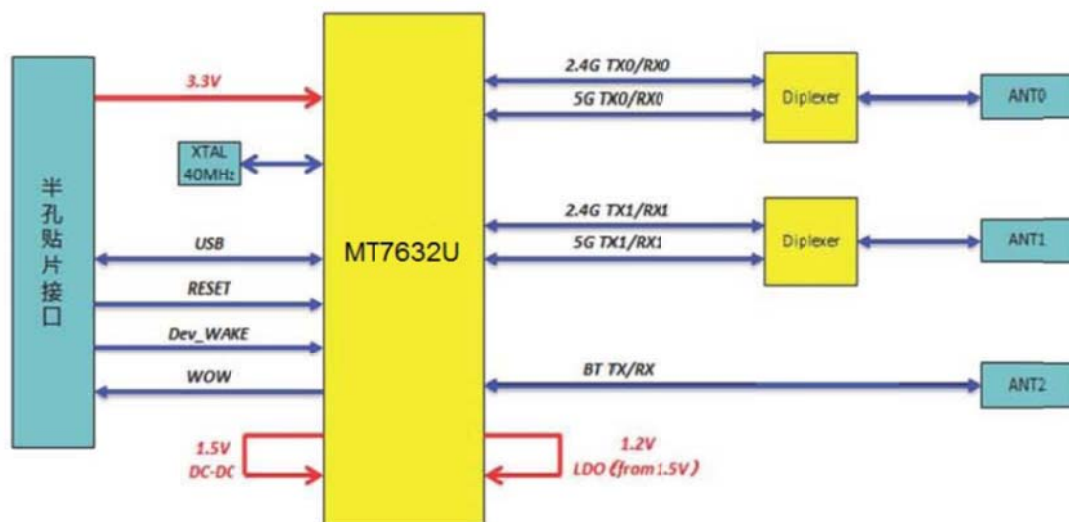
半孔贴片接口

3.3V

XTAL 40MHz

USB

RESET

Dev_WAKE

WOW

1.5V DC-DC

MT7632U

2.4G TX0/RX0

5G TX0/RX0

2.4G TX1/RX1

5G TX1/RX1

BT TX/RX

1.2V LDO (from 1.5V)

Diplexer

Diplexer

ANT0

ANT1

ANT2